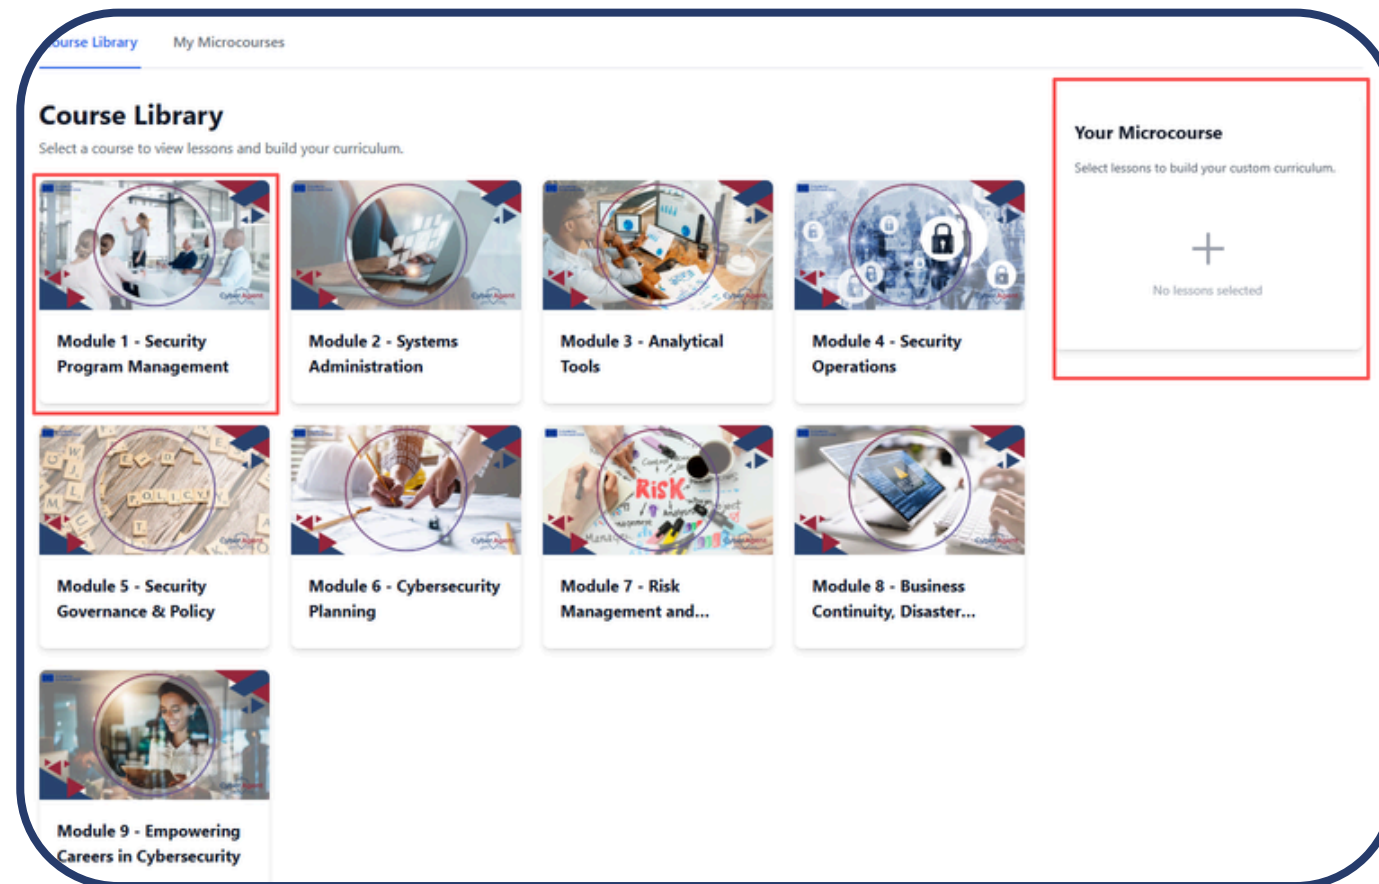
ourse Library My Microcourses

Course Library

Select a course to view lessons and build your curriculum.

Module 1 - Security Program Management

Module 2 - Systems Administration

Module 3 - Analytical Tools

Module 4 - Security Operations

Module 5 - Security Governance & Policy

Module 6 - Cybersecurity Planning

Module 7 - Risk Management and...

Module 8 - Business Continuity, Disaster...

Module 9 - Empowering Careers in Cybersecurity

Your Microcourse

Select lessons to build your custom curriculum.

+

No lessons selected